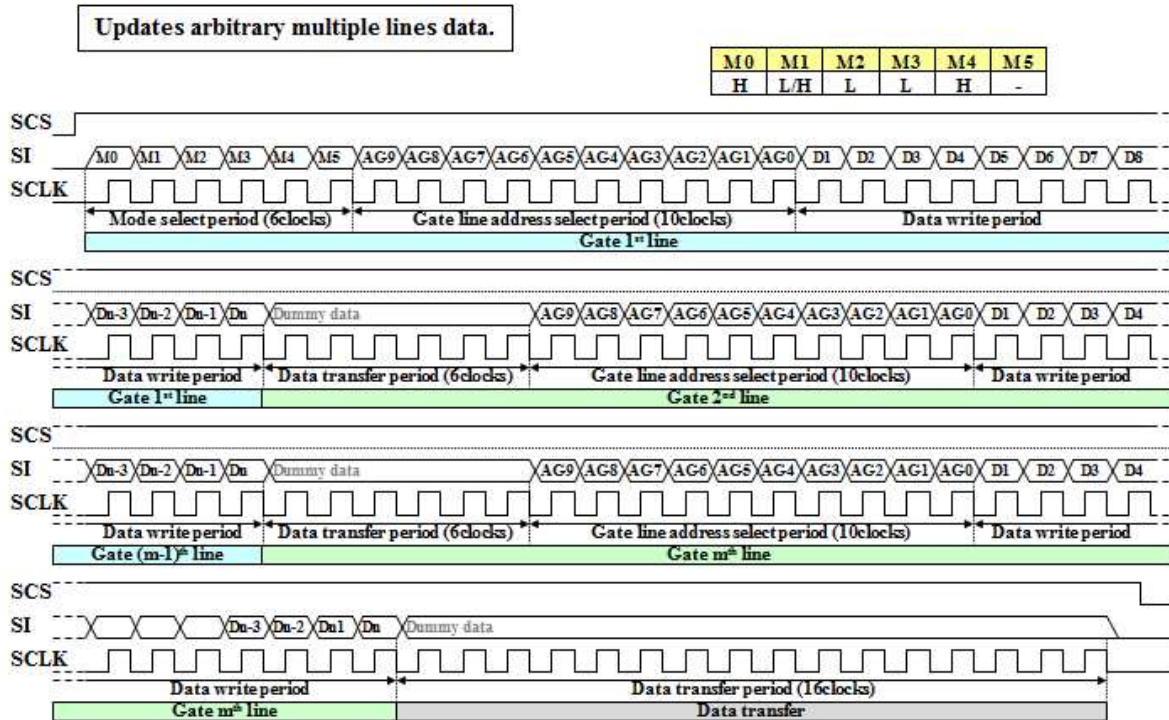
Updates arbitrary multiple lines data.

| M0 | M1 | M2 | M3 | M4 | M5 |
|---|---|---|---|---|---|
| H | L/H | L | L | H | - |

SCS
SI M0 M1 M2 M3 M4 M5 AG9 AG8 AG7 AG6 AG5 AG4 AG3 AG2 AG1 AG0 D1 D2 D3 D4 D5 D6 D7 D8
SCLK
Mode select period (6clocks) Gate line address select period (10clocks) Data write period
Gate 1st line

SCS
SI Dn-3 Dn-2 Dn-1 Dn Dummy data AG9 AG8 AG7 AG6 AG5 AG4 AG3 AG2 AG1 AG0 D1 D2 D3 D4
SCLK
Data write period Data transfer period (6clocks) Gate line address select period (10clocks) Data write period
Gate 1st line Gate 2nd line

SCS
SI Dn-3 Dn-2 Dn-1 Dn Dummy data AG9 AG8 AG7 AG6 AG5 AG4 AG3 AG2 AG1 AG0 D1 D2 D3 D4
SCLK
Data write period Data transfer period (6clocks) Gate line address select period (10clocks) Data write period
Gate (m-1)th line Gate mth line

SCS
SI Dn-3 Dn-2 Dn1 Dn Dummy data
SCLK
Data write period Data transfer period (16clocks)
Gate mth line Data transfer